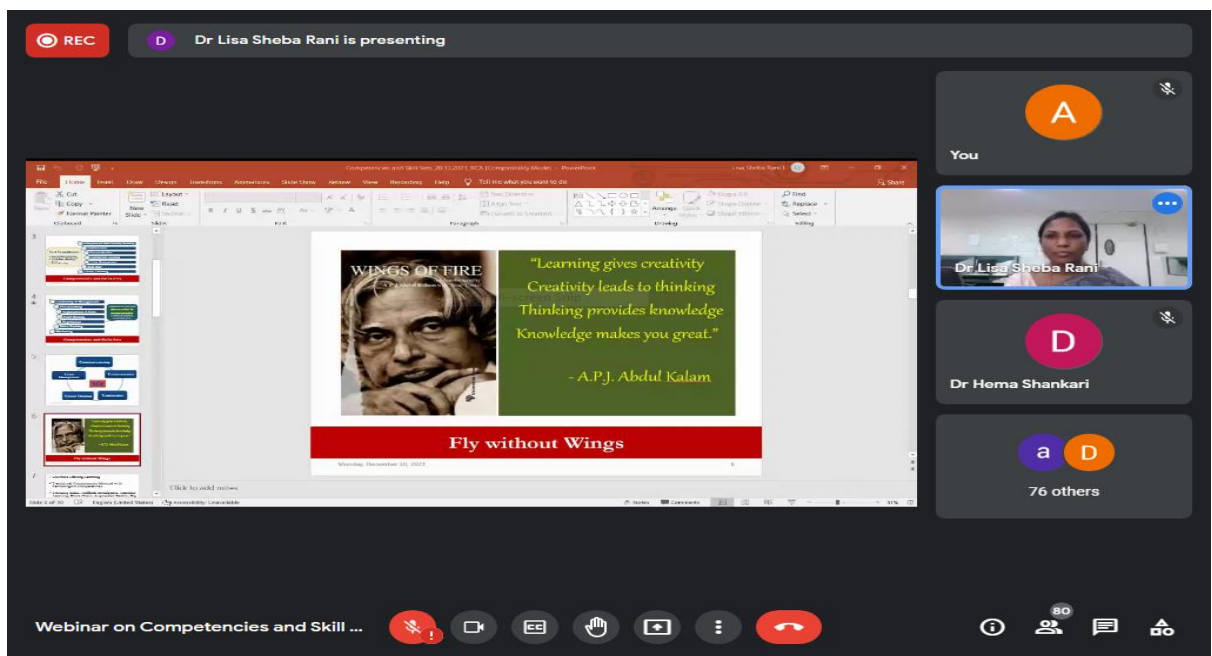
REC

D Dr Lisa Sheba Rani is presenting

Competencies and Skill Sets, 20.12.2021, SCA (Compatibility Mode) - PowerPoint

File Home Insert Draw Design Transitions Animations Slide Show Review View Recording Help Tell me what you want to do

Cut Copy Format Painter New Slide Layout Reset Section Find Replace Select Arrange Quick Styles Shape Fill Shape Outline Shape Effects

Clipboard Slides Font Paragraph Drawing Editing

WINGS OF FIRE

"Learning gives creativity
Creativity leads to thinking
Thinking provides knowledge
Knowledge makes you great."

- A.P.J. Abdul Kalam

Fly without Wings

Monday, December 20, 2021

6

Click to add notes

Slide 6 of 30 English (United States) Accessibility: Unavailable Notes Comments 91%

A
You

Dr Lisa Sheba Rani

D
Dr Hema Shankari

a D
76 others

Webinar on Competencies and Skill ...

80